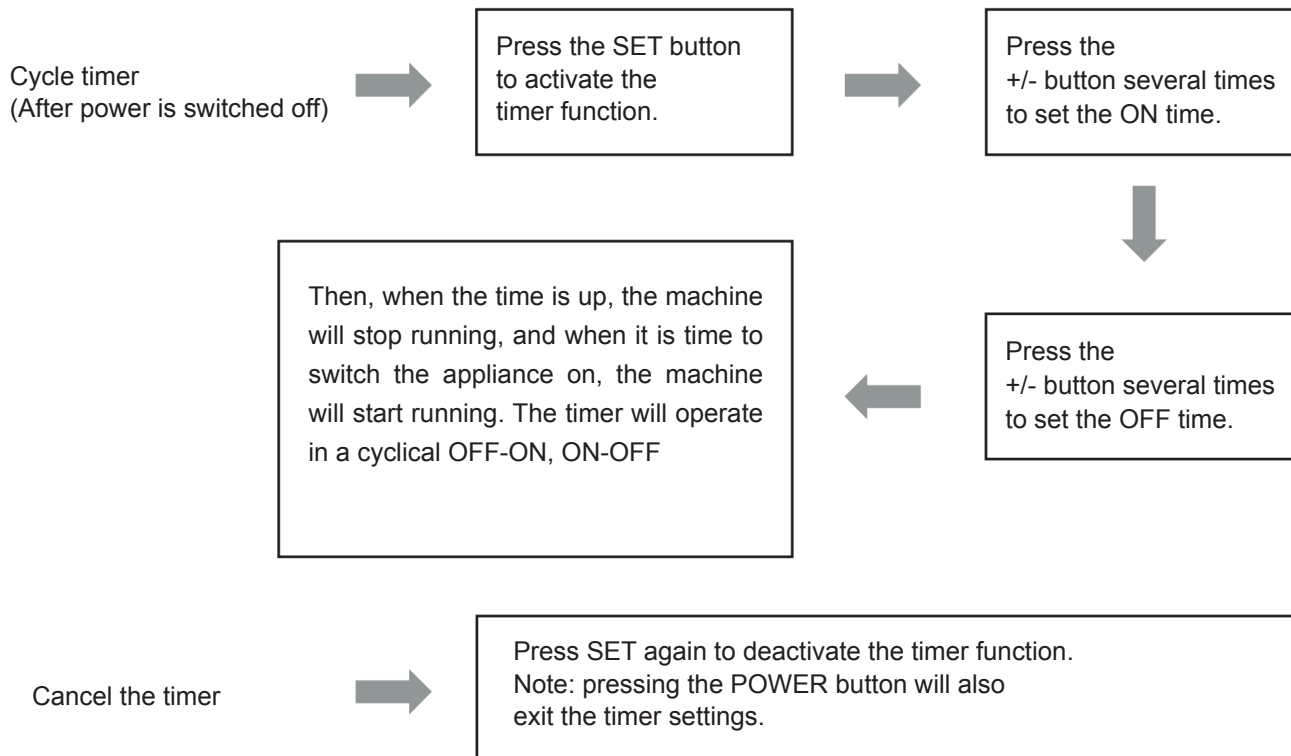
Cycle timer
(After power is switched off)

Press the SET button to activate the timer function.

Press the +/- button several times to set the ON time.

Press the +/- button several times to set the OFF time.

Then, when the time is up, the machine will stop running, and when it is time to switch the appliance on, the machine will start running. The timer will operate in a cyclical OFF-ON, ON-OFF

Cancel the timer

Press SET again to deactivate the timer function.
Note: pressing the POWER button will also exit the timer settings.